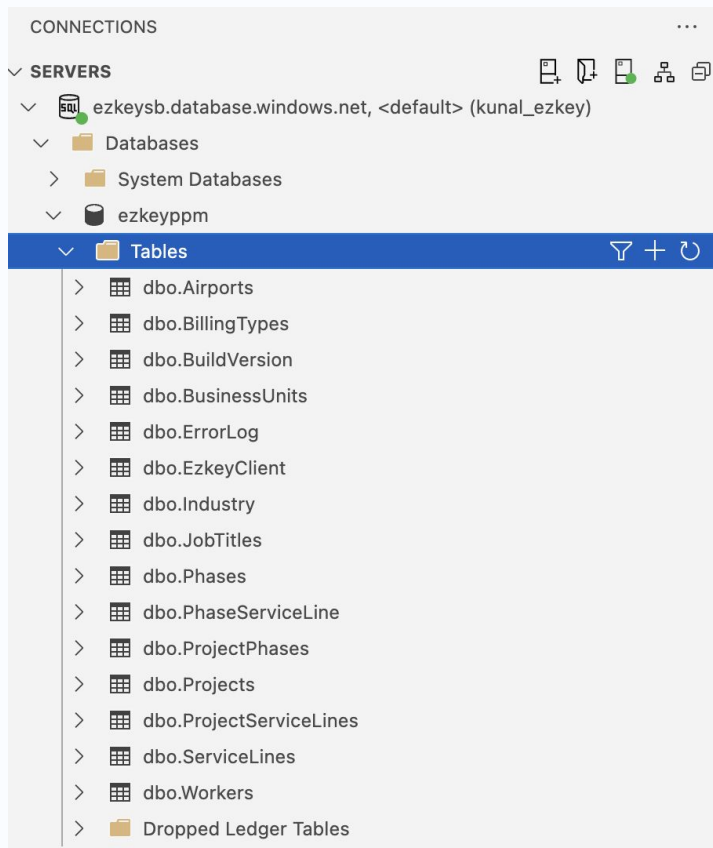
CONNECTIONS ...

SERVERS

SQL ezkeysb.database.windows.net, <default> (kunal_ezkey)

Databases

System Databases

ezkeyppm

Tables

dbo.Airports

dbo.BillingTypes

dbo.BuildVersion

dbo.BusinessUnits

dbo.ErrorLog

dbo.EzkeyClient

dbo.Industry

dbo.JobTitles

dbo.Phases

dbo.PhaseServiceLine

dbo.ProjectPhases

dbo.Projects

dbo.ProjectServiceLines

dbo.ServiceLines

dbo.Workers

Dropped Ledger Tables